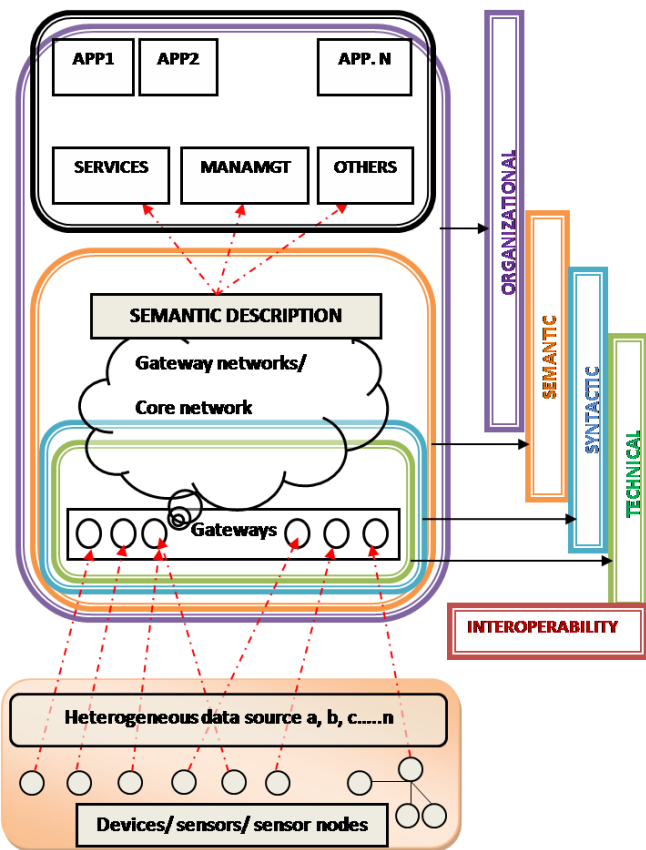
APP1

APP2

APP. N

SERVICES

MANAMGT

OTHERS

ORGANIZATIONAL

SEMANTIC DESCRIPTION

SEMANTIC

Gateway networks/

Core network

SYNTACTIC

TECHNICAL

Gateways

INTEROPERABILITY

Heterogeneous data source a, b, c.....n

Devices/ sensors/ sensor nodes